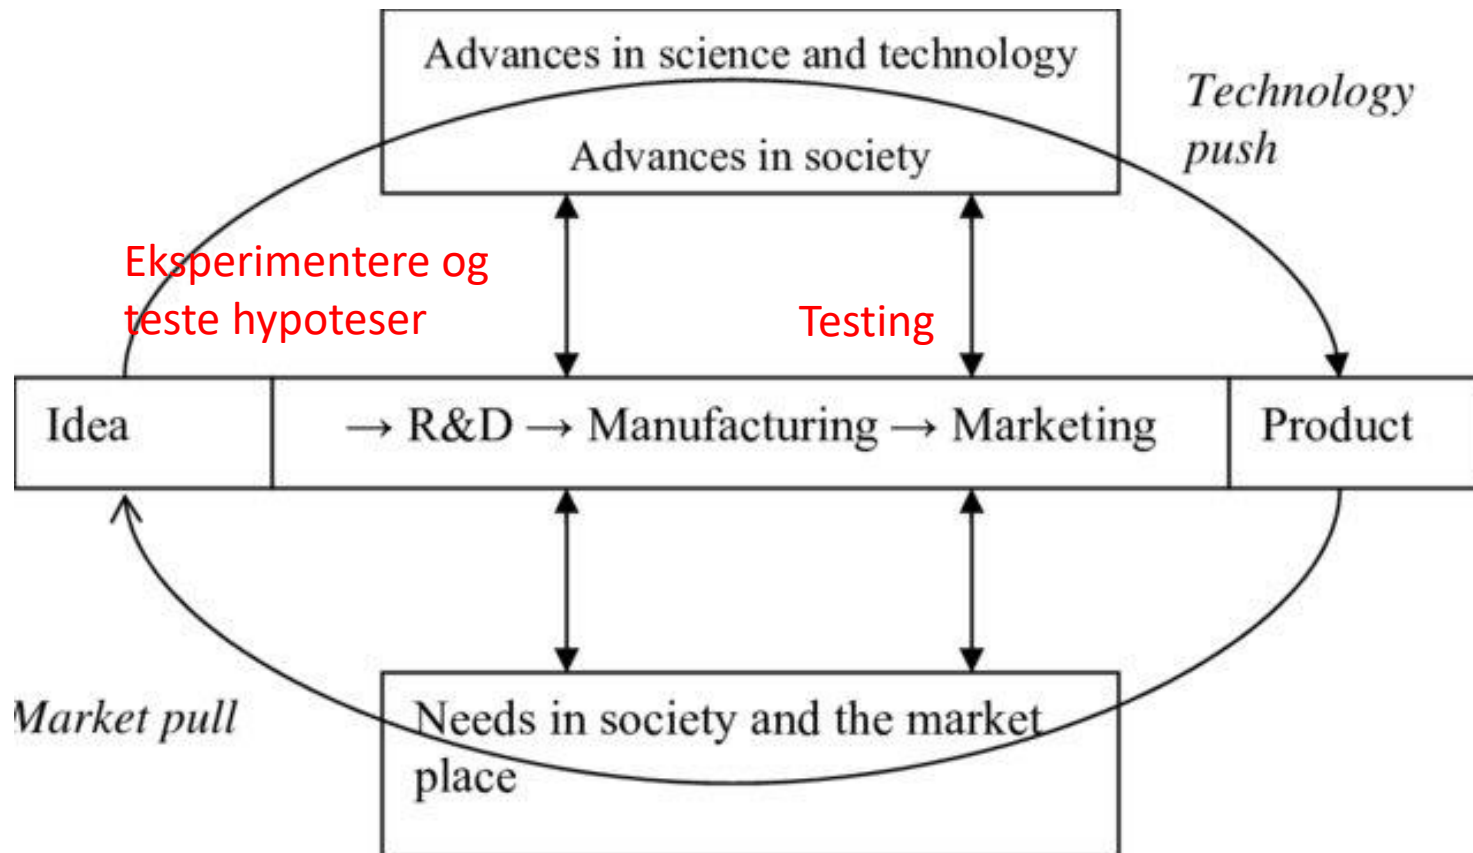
Advances in science and technology

Advances in society

Technology push

Eksperimentere og teste hypoteser

Testing

Idea

→ R&D → Manufacturing → Marketing

Product

Market pull

Needs in society and the market place